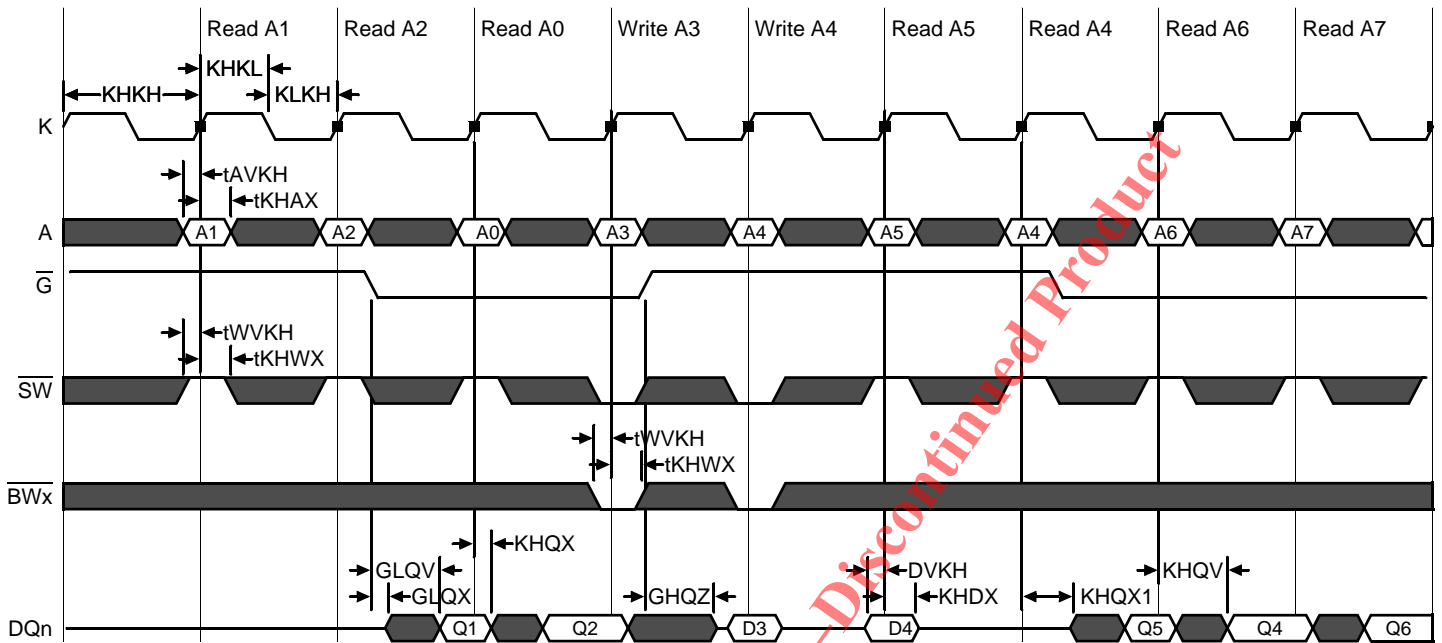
Read A1 Read A2 Read A0 Write A3 Write A4 Read A5 Read A4 Read A6 Read A7

KHKL
KHKH
KLKH

K

tAVKH
tKHAX

A
A1 A2 A0 A3 A4 A5 A4 A6 A7

$\overline{G}$

tWVKH
tKHWX

$\overline{SW}$

tWVKH
tKHWX

$\overline{BWx}$

KHQX
GLQV
GLQX
GHQZ
DVKH
KHDX
KHQX1
KHQV

DQn
Q1 Q2 D3 D4 Q5 Q4 Q6

Discontinued Product